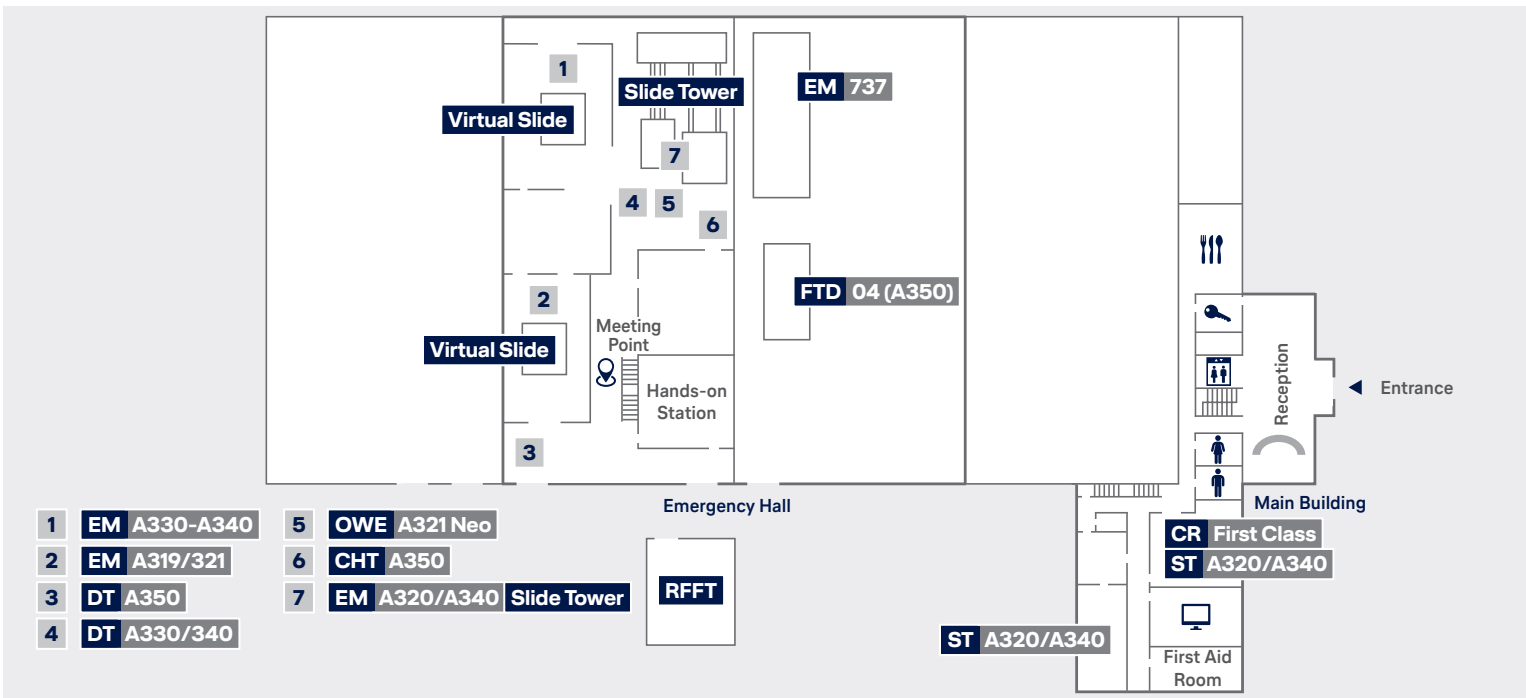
1
Virtual Slide
Slide Tower
7
EM 737
4 5
6
2
Virtual Slide
Meeting Point
Hands-on Station
FTD 04 (A350)
3
Reception
Entrance
Main Building
Emergency Hall

1 EM A330-A340
2 EM A319/321
3 DT A350
4 DT A330/340
5 OWE A321 Neo
6 CHT A350
7 EM A320/A340 Slide Tower

RFFT
CR First Class
ST A320/A340
ST A320/A340
First Aid Room